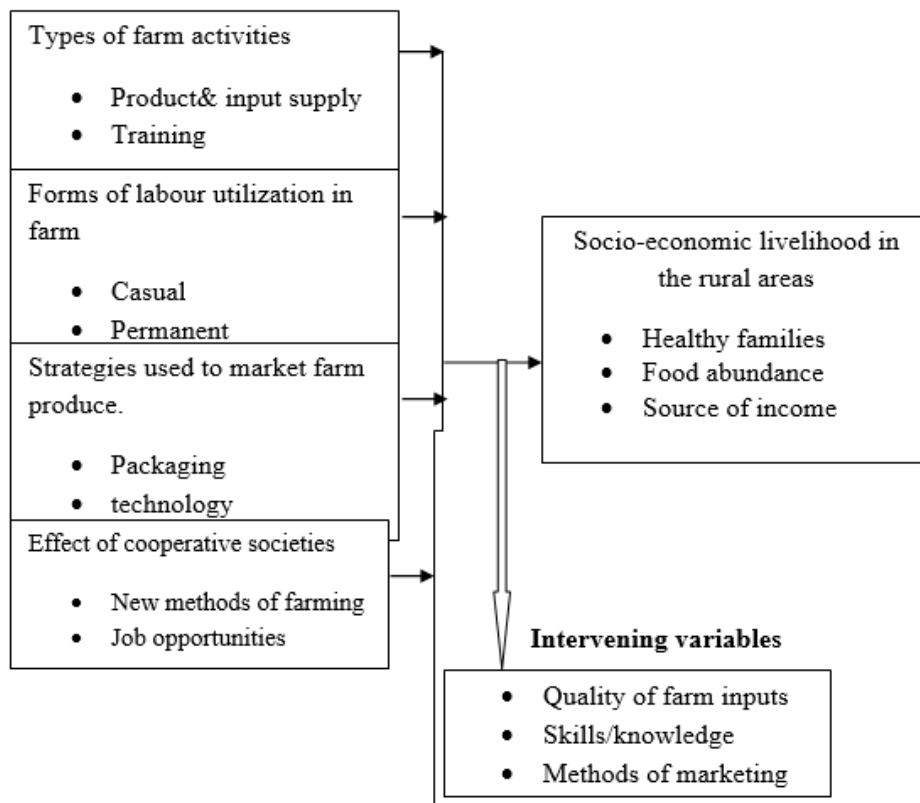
Types of farm activities

- Product& input supply
- Training

Forms of labour utilization in farm

- Casual
- Permanent

Strategies used to market farm produce.

- Packaging
- technology

Effect of cooperative societies

- New methods of farming
- Job opportunities

Socio-economic livelihood in the rural areas

- Healthy families
- Food abundance
- Source of income

**Intervening variables**

- Quality of farm inputs
- Skills/knowledge
- Methods of marketing